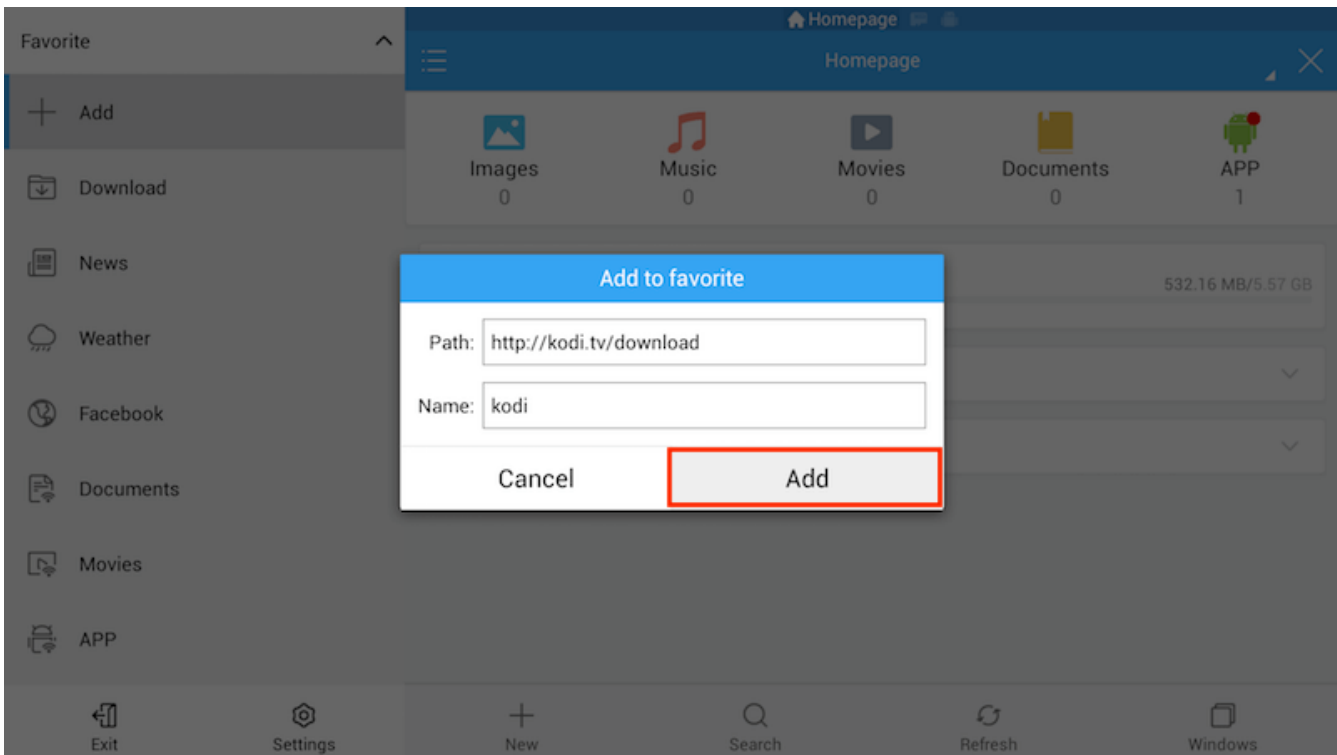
Favorite

Add

Download

News

Weather

Facebook

Documents

Movies

APP

Exit Settings

Homepage

Homepage

Images 0

Music 0

Movies 0

Documents 0

APP 1

532.16 MB/5.57 GB

Add to favorite

Path: http://kodi.tv/download

Name: kodi

Cancel

Add

New Search Refresh Windows